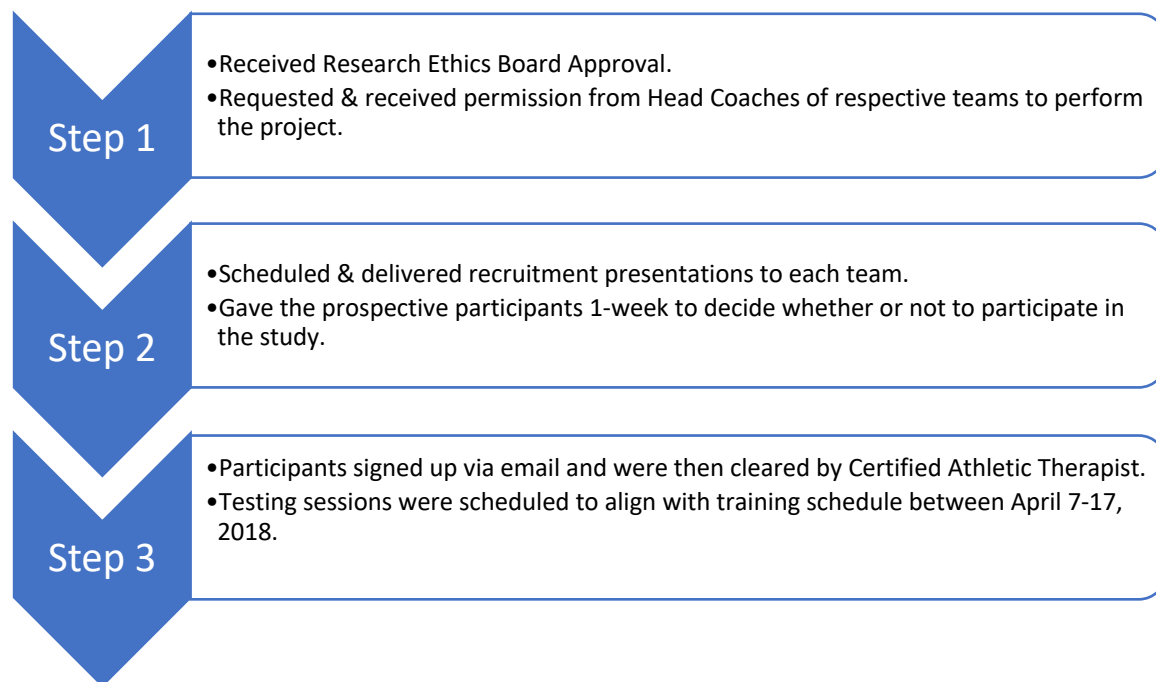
Step 1

•Received Research Ethics Board Approval.
•Requested & received permission from Head Coaches of respective teams to perform the project.

Step 2

•Scheduled & delivered recruitment presentations to each team.
•Gave the prospective participants 1-week to decide whether or not to participate in the study.

Step 3

•Participants signed up via email and were then cleared by Certified Athletic Therapist.
•Testing sessions were scheduled to align with training schedule between April 7-17, 2018.